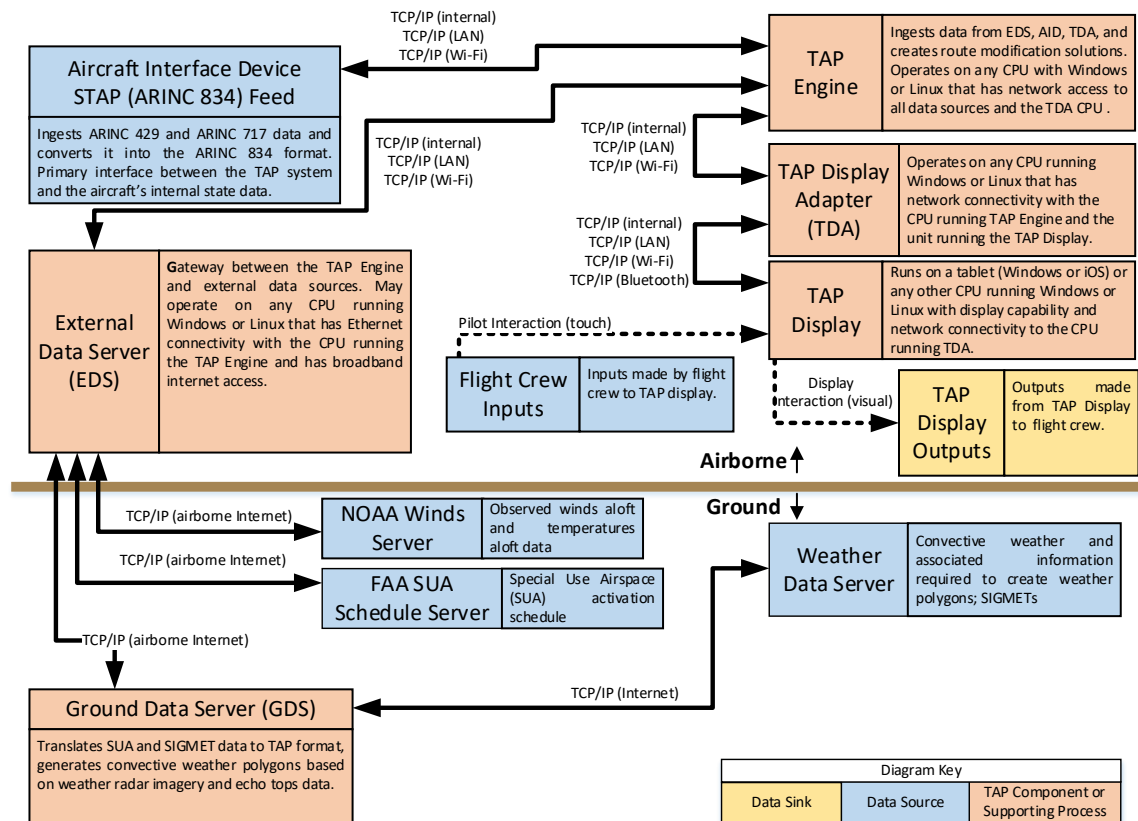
TCP/IP (internal)
TCP/IP (LAN)
TCP/IP (Wi-Fi)

Aircraft Interface Device STAP (ARINC 834) Feed

Ingests ARINC 429 and ARINC 717 data and converts it into the ARINC 834 format. Primary interface between the TAP system and the aircraft's internal state data.

TCP/IP (internal)
TCP/IP (LAN)
TCP/IP (Wi-Fi)

TAP Engine

Ingests data from EDS, AID, TDA, and creates route modification solutions. Operates on any CPU with Windows or Linux that has network access to all data sources and the TDA CPU .

TCP/IP (internal)
TCP/IP (LAN)
TCP/IP (Wi-Fi)

TAP Display Adapter (TDA)

Operates on any CPU running Windows or Linux that has network connectivity with the CPU running TAP Engine and the unit running the TAP Display.

TCP/IP (internal)
TCP/IP (LAN)
TCP/IP (Wi-Fi)
TCP/IP (Bluetooth)

TAP Display

Runs on a tablet (Windows or iOS) or any other CPU running Windows or Linux with display capability and network connectivity to the CPU running TDA.

External Data Server (EDS)

Gateway between the TAP Engine and external data sources. May operate on any CPU running Windows or Linux that has Ethernet connectivity with the CPU running the TAP Engine and has broadband internet access.

Pilot Interaction (touch)

Flight Crew Inputs

Inputs made by flight crew to TAP display.

Display interaction (visual)

TAP Display Outputs

Outputs made from TAP Display to flight crew.

Airborne

Ground

TCP/IP (airborne Internet)

NOAA Winds Server

Observed winds aloft and temperatures aloft data

TCP/IP (airborne Internet)

FAA SUA Schedule Server

Special Use Airspace (SUA) activation schedule

Weather Data Server

Convective weather and associated information required to create weather polygons; SIGMETs

TCP/IP (airborne Internet)

TCP/IP (Internet)

Ground Data Server (GDS)

Translates SUA and SIGMET data to TAP format, generates convective weather polygons based on weather radar imagery and echo tops data.

| Diagram Key | | |
|---|---|---|
| Data Sink | Data Source | TAP Component or Supporting Process |